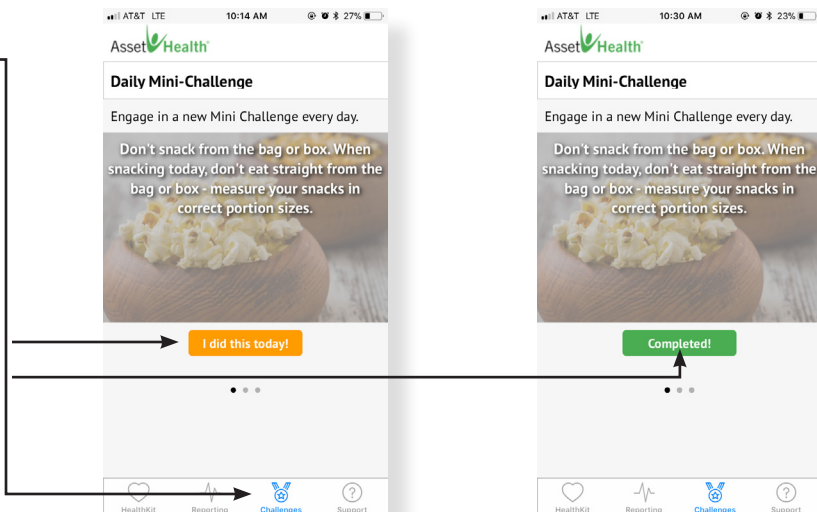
AT&T LTE 10:14 AM 27%

AssetHealth

Daily Mini-Challenge

Engage in a new Mini Challenge every day.

Don't snack from the bag or box. When snacking today, don't eat straight from the bag or box - measure your snacks in correct portion sizes.

I did this today!

HealthKit Reporting Challenges Support

AT&T LTE 10:30 AM 23%

AssetHealth

Daily Mini-Challenge

Engage in a new Mini Challenge every day.

Don't snack from the bag or box. When snacking today, don't eat straight from the bag or box - measure your snacks in correct portion sizes.

Completed!

HealthKit Reporting Challenges Support